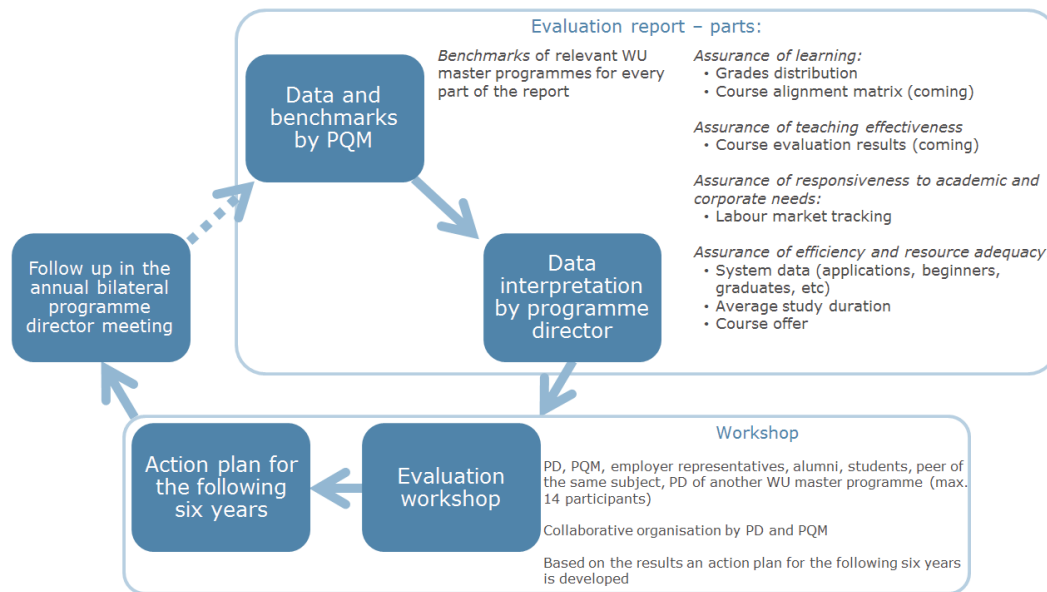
Evaluation report – parts:

Data and benchmarks by PQM

Benchmarks of relevant WU master programmes for every part of the report

Assurance of learning:
• Grades distribution
• Course alignment matrix (coming)

Assurance of teaching effectiveness
• Course evaluation results (coming)

Assurance of responsiveness to academic and corporate needs:
• Labour market tracking

Assurance of efficiency and resource adequacy
• System data (applications, beginners, graduates, etc)
• Average study duration
• Course offer

Data interpretation by programme director

Follow up in the annual bilateral programme director meeting

Workshop

Action plan for the following six years

Evaluation workshop

PD, PQM, employer representatives, alumni, students, peer of the same subject, PD of another WU master programme (max. 14 participants)

Collaborative organisation by PD and PQM

Based on the results an action plan for the following six years is developed